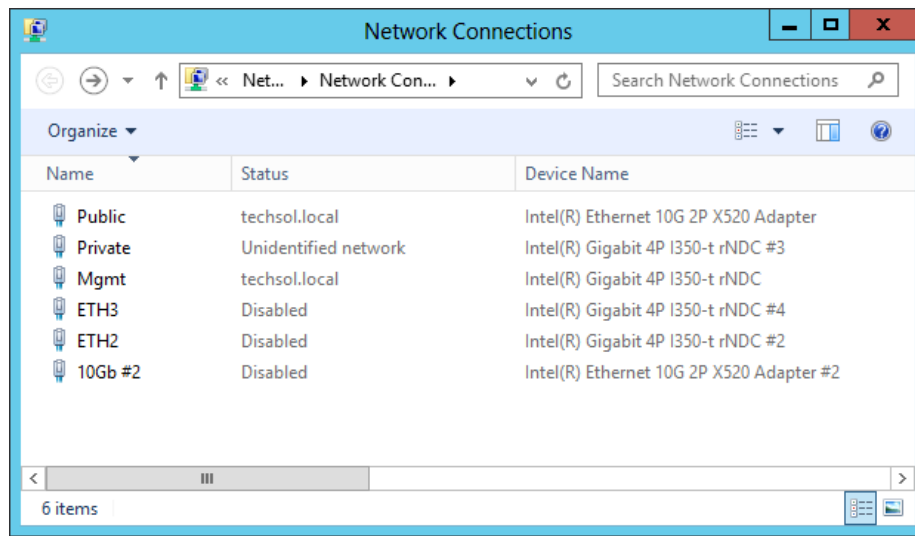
Network Connections

« Net... ▸ Network Con... ▸

Search Network Connections

Organize ▾

| Name | Status | Device Name |
|---|---|---|
| Public | techsol.local | Intel(R) Ethernet 10G 2P X520 Adapter |
| Private | Unidentified network | Intel(R) Gigabit 4P I350-t rNDC #3 |
| Mgmt | techsol.local | Intel(R) Gigabit 4P I350-t rNDC |
| ETH3 | Disabled | Intel(R) Gigabit 4P I350-t rNDC #4 |
| ETH2 | Disabled | Intel(R) Gigabit 4P I350-t rNDC #2 |
| 10Gb #2 | Disabled | Intel(R) Ethernet 10G 2P X520 Adapter #2 |

6 items